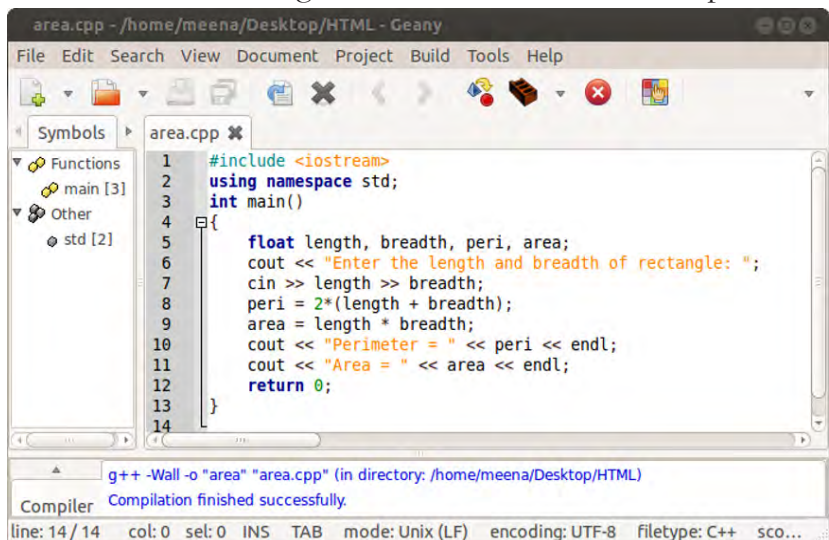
area.cpp - /home/meena/Desktop/HTML - Geany

File Edit Search View Document Project Build Tools Help

Symbols

area.cpp

Functions
main [3]
Other
std [2]

1 #include <iostream>
2 using namespace std;
3 int main()
4 {
5 float length, breadth, peri, area;
6 cout << "Enter the length and breadth of rectangle: ";
7 cin >> length >> breadth;
8 peri = 2*(length + breadth);
9 area = length * breadth;
10 cout << "Perimeter = " << peri << endl;
11 cout << "Area = " << area << endl;
12 return 0;
13 }
14

Compiler

g++ -Wall -o "area" "area.cpp" (in directory: /home/meena/Desktop/HTML)
Compilation finished successfully.

line: 14 / 14 col: 0 sel: 0 INS TAB mode: Unix (LF) encoding: UTF-8 filetype: C++ sco...